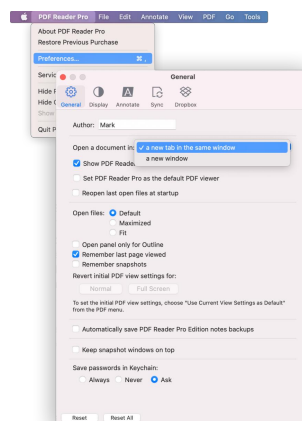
PDF Reader Pro File Edit Annotate View PDF Go Tools

About PDF Reader Pro
Restore Previous Purchase

Preferences... ⌘,

Servic

Hide P
Hide O
Show

Quit P

General

General Display Annotate Sync Dropbox

Author: Mark

Open a document in: ✓ a new tab in the same window
a new window

Show PDF Reader

Set PDF Reader Pro as the default PDF viewer

Reopen last open files at startup

Open files: Default
Maximized
Fit

Open panel only for Outline
Remember last page viewed
Remember snapshots

Revert initial PDF view settings for:
Normal Full Screen

To set the initial PDF view settings, choose "Use Current View Settings as Default" from the PDF menu.

Automatically save PDF Reader Pro Edition notes backups

Keep snapshot windows on top

Save passwords in Keychain:
Always Never Ask

Reset Reset All